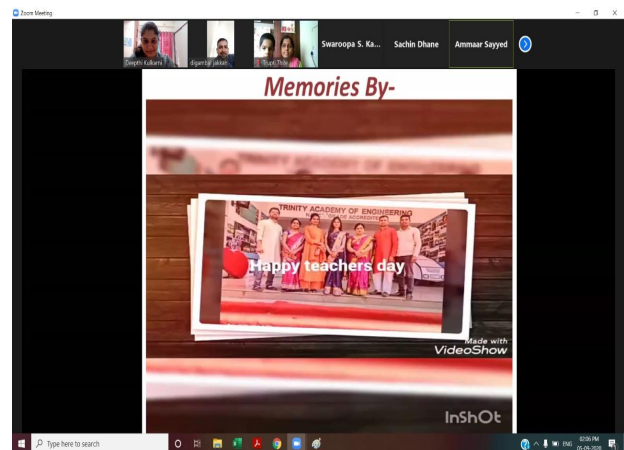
Zoom Meeting

Deepthi Kulkarni
digambar jakkan
Trupti Thite
Swaroopa S. Ka...
Sachin Dhane
Ammaar Sayyed

Memories By-

TRINITY ACADEMY OF ENGINEERING

Happy teachers day

Made with
VideoShow

InShOt

Type here to search

ENG 02:06 PM 05-09-2020